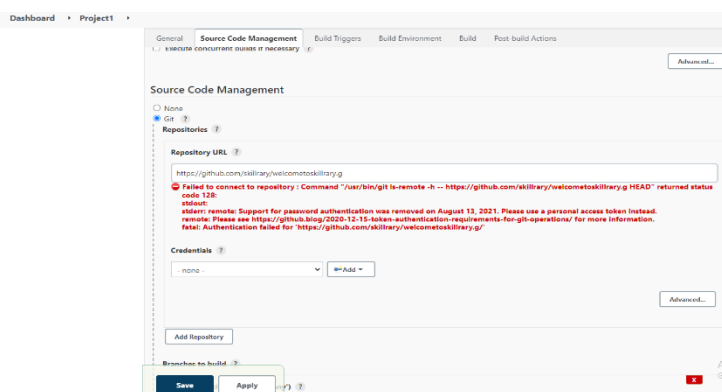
Dashboard ▸ Project1 ▸

General | Source Code Management | Build Triggers | Build Environment | Build | Post-build Actions

Execute concurrent builds if necessary ?

Advanced...

Source Code Management

None

Git ?

Repositories ?

Repository URL ?

https://github.com/skillrary/welcometoskillrary.g

Failed to connect to repository : Command "/usr/bin/git ls-remote -h -- https://github.com/skillrary/welcometoskillrary.g HEAD" returned status code 128:
stdout:
stderr: remote: Support for password authentication was removed on August 13, 2021. Please use a personal access token instead.
remote: Please see https://github.blog/2020-12-15-token-authentication-requirements-for-git-operations/ for more information.
fatal: Authentication failed for 'https://github.com/skillrary/welcometoskillrary.g/'

Credentials ?

- none -

Add

Advanced...

Add Repository

Branches to build ?

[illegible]r) ?

Save

Apply

x